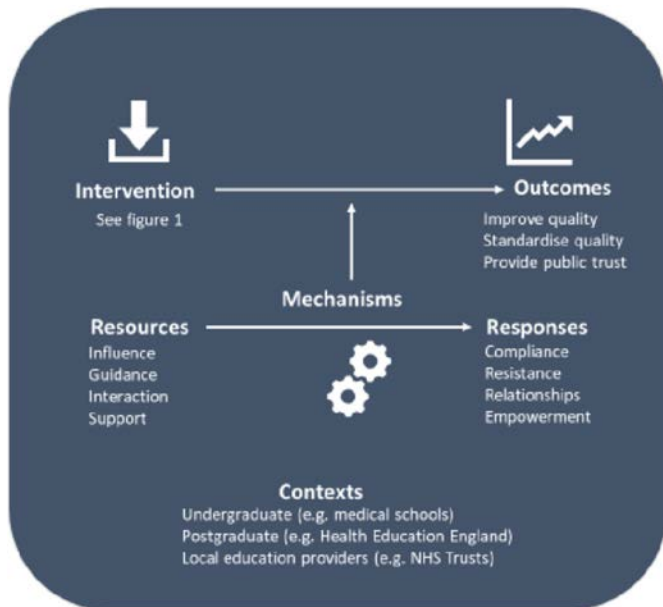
Intervention
See figure 1

Outcomes
Improve quality
Standardise quality
Provide public trust

Mechanisms

Resources
Influence
Guidance
Interaction
Support

Responses
Compliance
Resistance
Relationships
Empowerment

Contexts
Undergraduate (e.g. medical schools)
Postgraduate (e.g. Health Education England)
Local education providers (e.g. NHS Trusts)